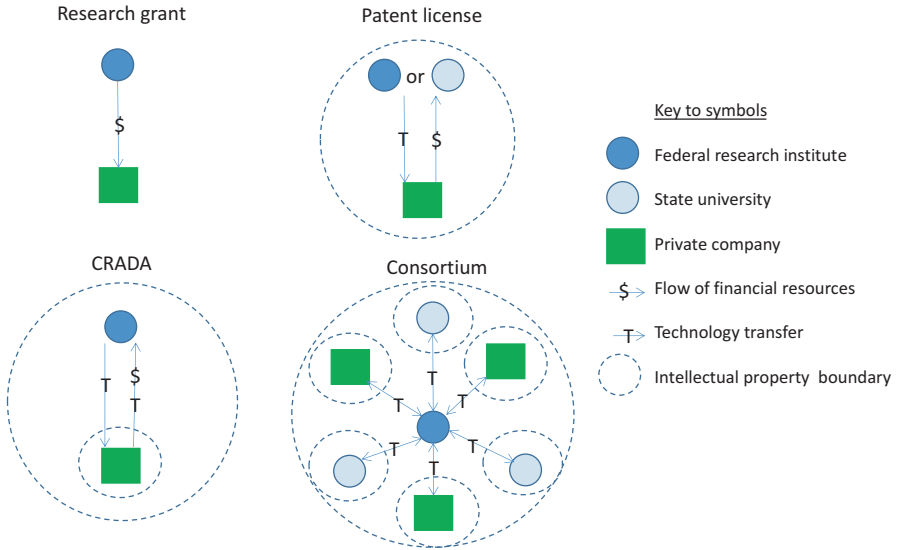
Research grant

$

Patent license

or

T

$

Key to symbols

Federal research institute

State university

Private company

$ Flow of financial resources

T Technology transfer

Intellectual property boundary

CRADA

T

$

T

Consortium

T

T

T

T

T

T